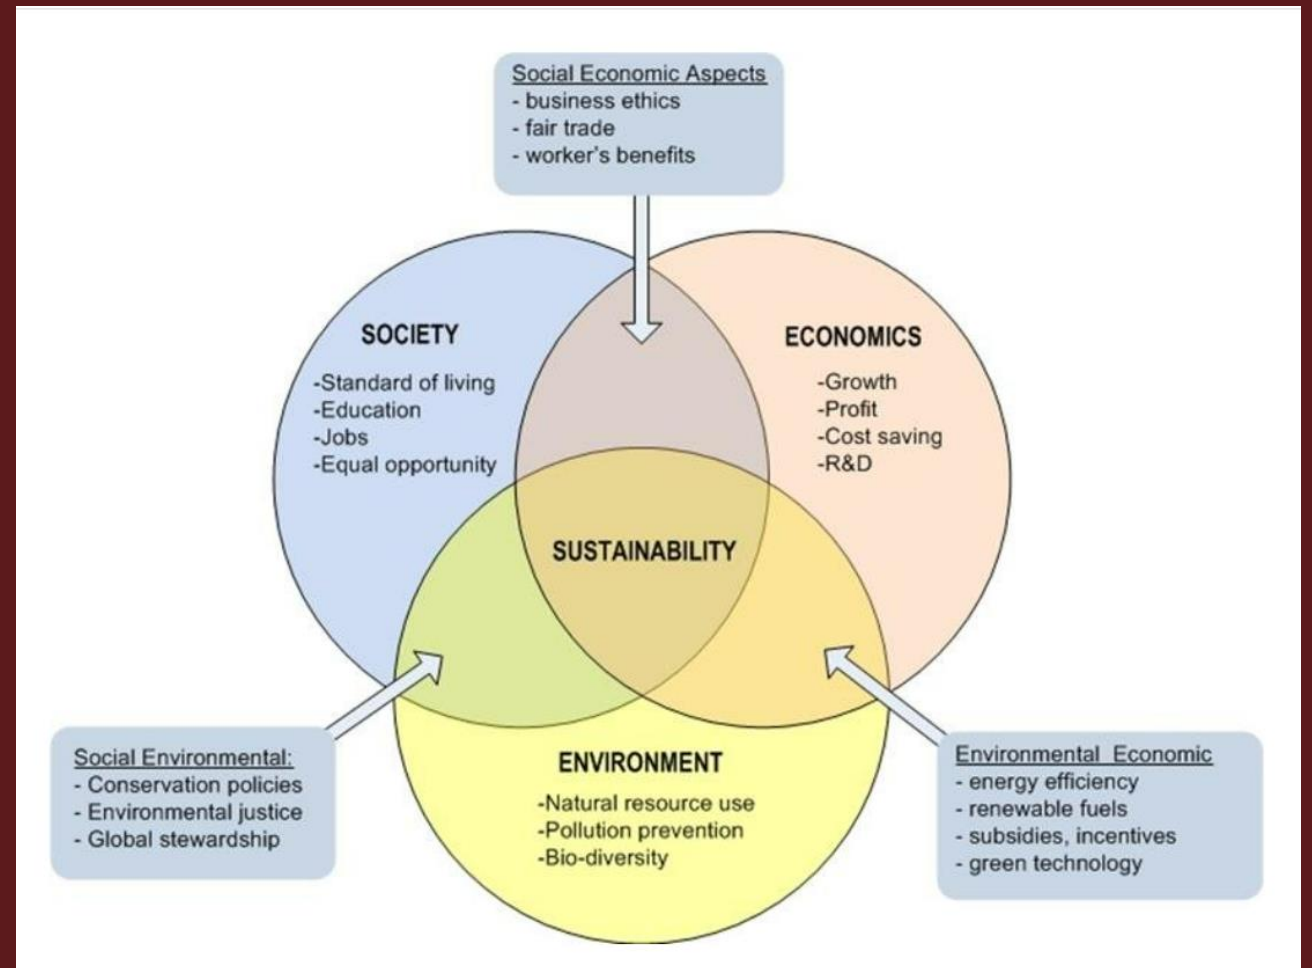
Social Economic Aspects
- business ethics
- fair trade
- worker's benefits

SOCIETY
-Standard of living
-Education
-Jobs
-Equal opportunity

ECONOMICS
-Growth
-Profit
-Cost saving
-R&D

SUSTAINABILITY

ENVIRONMENT
-Natural resource use
-Pollution prevention
-Bio-diversity

Social Environmental:
- Conservation policies
- Environmental justice
- Global stewardship

Environmental Economic
- energy efficiency
- renewable fuels
- subsidies, incentives
- green technology